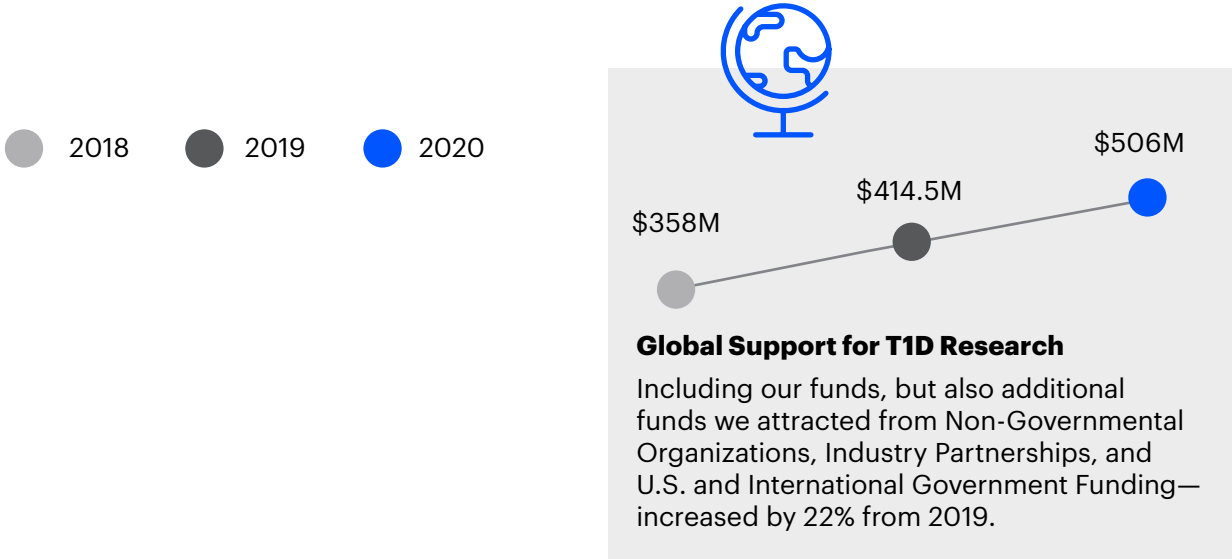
2018 2019 2020

$506M

$414.5M

$358M

**Global Support for T1D Research**

Including our funds, but also additional funds we attracted from Non-Governmental Organizations, Industry Partnerships, and U.S. and International Government Funding—increased by 22% from 2019.